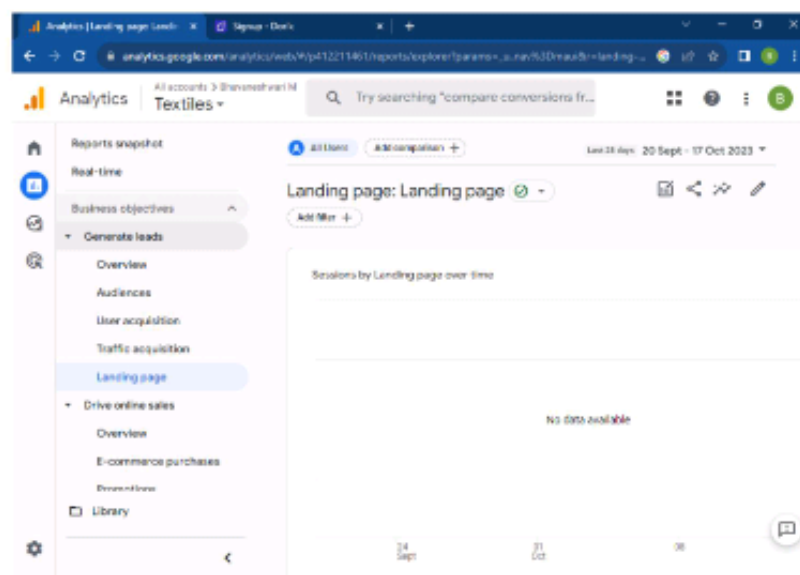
Analytics | Landing page: Landi ×
Signup - Don's ×
+

analytics.google.com/analytics/web/#/p412211461/reports/explorer?params=_u..nav%3Dmaui&r=landing-...

Analytics
All accounts > Bhuvaneshwari M
Textiles

Try searching "compare conversions fr...

B

Reports snapshot
Real-time
Business objectives
Generate leads
Overview
Audiences
User acquisition
Traffic acquisition
Landing page
Drive online sales
Overview
E-commerce purchases
Promotions
Library

A All Users
Add comparison +
Last 28 days 20 Sept - 17 Oct 2023

Landing page: Landing page
Add filter +

Sessions by Landing page over time

No data available

24 Sept
01 Oct
08